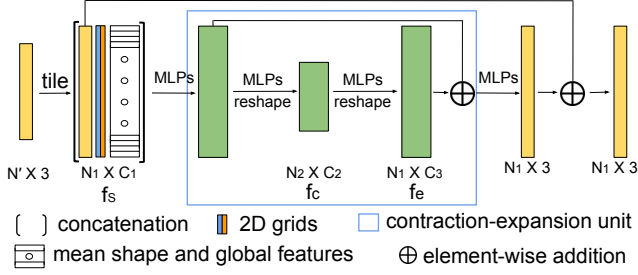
tile

N′ X 3

N$_1$ X C$_1$
f$_S$

MLPs

MLPs
reshape

N$_2$ X C$_2$
f$_C$

MLPs
reshape

N$_1$ X C$_3$
f$_E$

$\oplus$

MLPs

N$_1$ X 3

$\oplus$

N$_1$ X 3

[ ] concatenation
2D grids
contraction-expansion unit
mean shape and global features
$\oplus$ element-wise addition